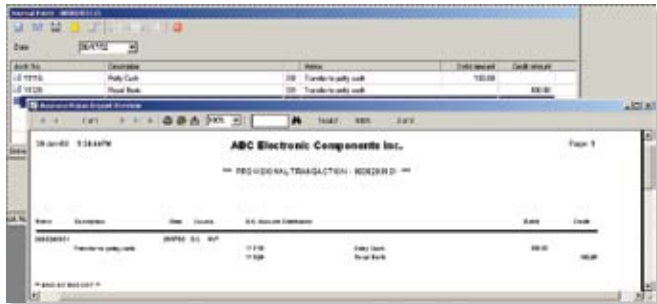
Journal Entry - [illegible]

Date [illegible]

| Acct No. | Description | | Memo | Debit amount | Credit amount |
|---|---|---|---|---|---|
| 11110 | Petty Cash | DR | Transfer to petty cash | 100.00 | |
| 11120 | Royal Bank | CR | Transfer to petty cash | | 100.00 |

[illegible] Report Preview

1 of 1 | 100% | Total:2 | 100% | 2 of 2

20-Jan-03 5:34:44PM

ABC Electronic Components Inc.

Page 1

*** PROVISIONAL TRANSACTION - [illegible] ***

| Status | Description | Date | Source | G/L Account Distribution | | Debit | Credit |
|---|---|---|---|---|---|---|---|
| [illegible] | Transfer to petty cash | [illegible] | G/L | 11110 | Petty Cash | 100.00 | |
| | | | | 11120 | Royal Bank | | 100.00 |

** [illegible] **